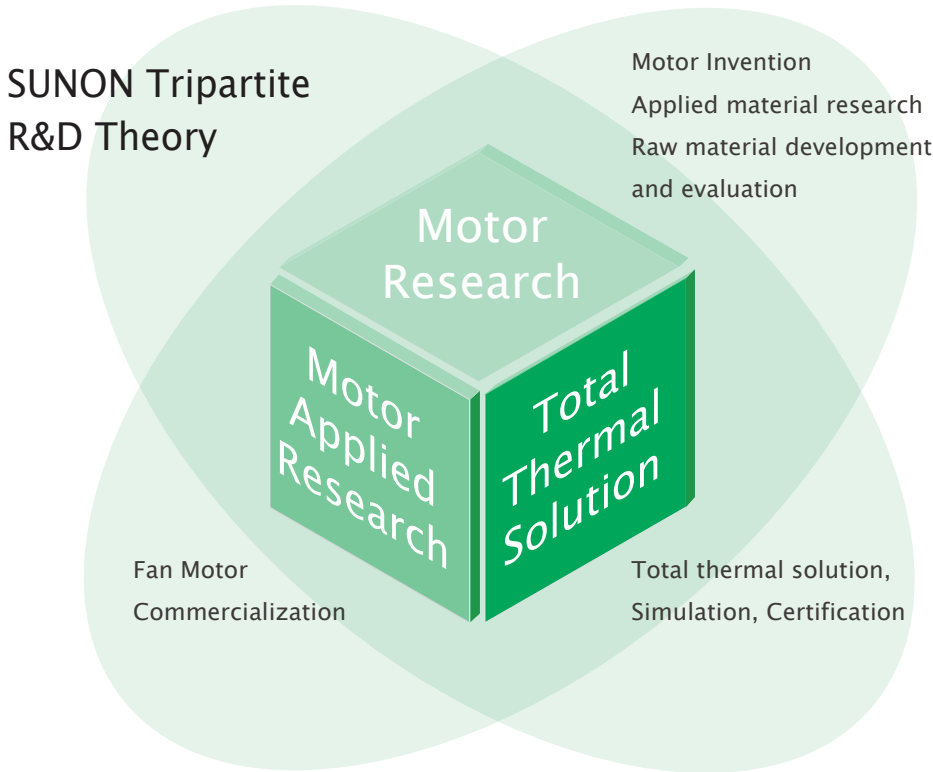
SUNON Tripartite R&D Theory

Motor Invention
Applied material research
Raw material development and evaluation

Motor Research

Motor Applied Research

Total Thermal Solution

Fan Motor Commercialization

Total thermal solution, Simulation, Certification